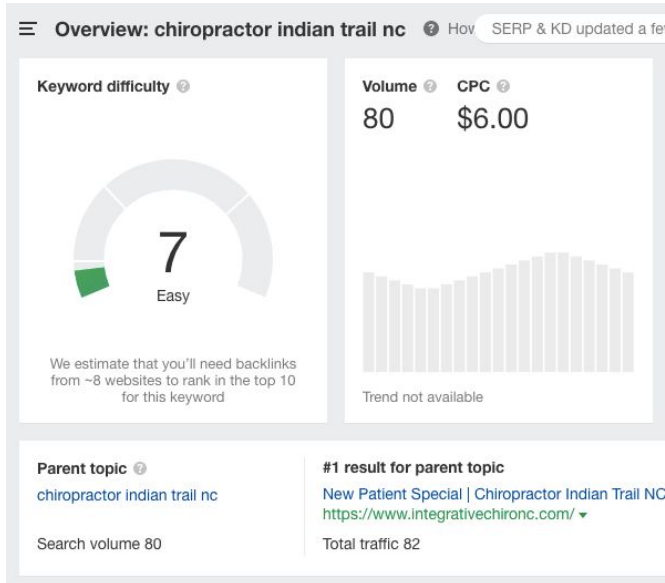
Overview: chiropractor indian trail nc

Hov

SERP & KD updated a fe

Keyword difficulty

7

Easy

We estimate that you'll need backlinks from ~8 websites to rank in the top 10 for this keyword

Volume

80

CPC

$6.00

Trend not available

Parent topic

chiropractor indian trail nc

Search volume 80

#1 result for parent topic

New Patient Special | Chiropractor Indian Trail NC

https://www.integrativechironc.com/ ▾

Total traffic 82